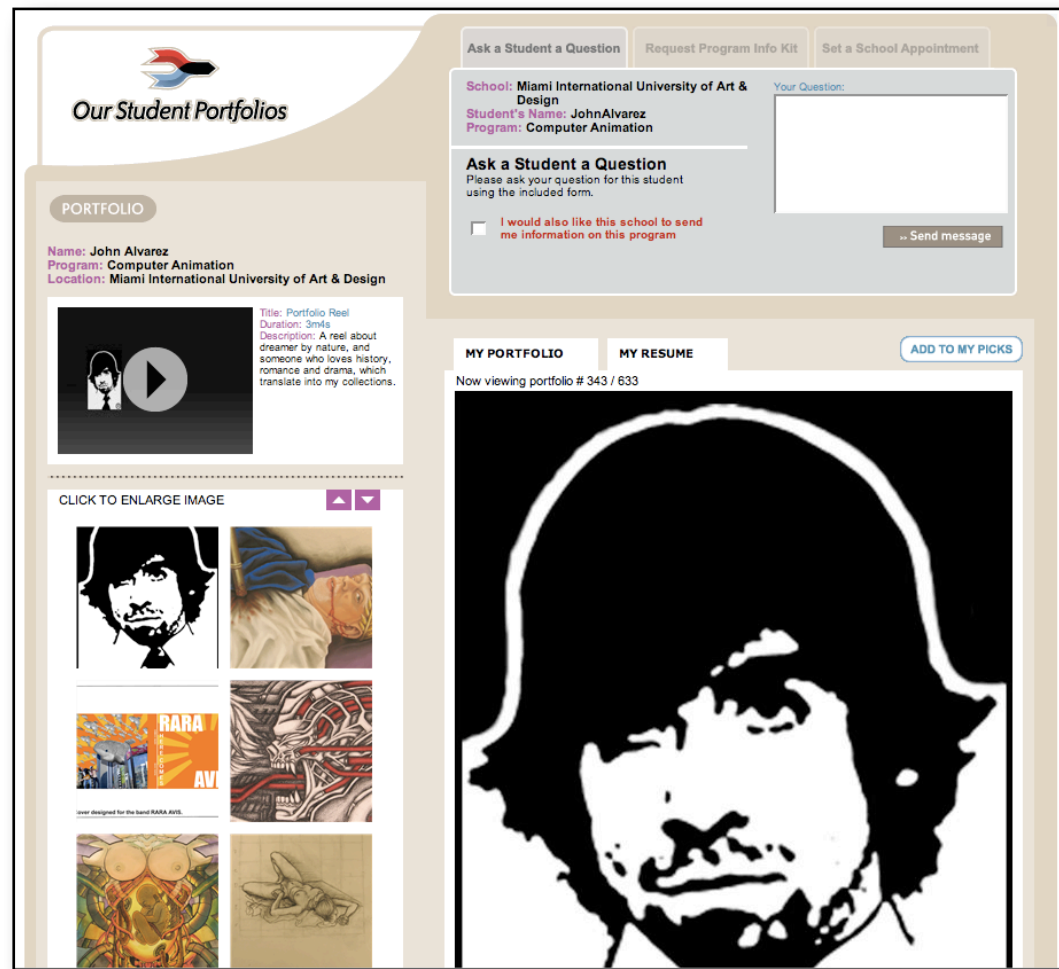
Our Student Portfolios

Ask a Student a Question | Request Program Info Kit | Set a School Appointment

School: Miami International University of Art & Design
Student's Name: JohnAlvarez
Program: Computer Animation

Your Question:

Ask a Student a Question
Please ask your question for this student using the included form.

I would also like this school to send me information on this program

» Send message

PORTFOLIO

Name: John Alvarez
Program: Computer Animation
Location: Miami International University of Art & Design

Title: Portfolio Reel
Duration: 3m4s
Description: A reel about dreamer by nature, and someone who loves history, romance and drama, which translate into my collections.

CLICK TO ENLARGE IMAGE

RARA AVIS

cover designed for the band RARA AVIS.

MY PORTFOLIO | MY RESUME

ADD TO MY PICKS

Now viewing portfolio # 343 / 633